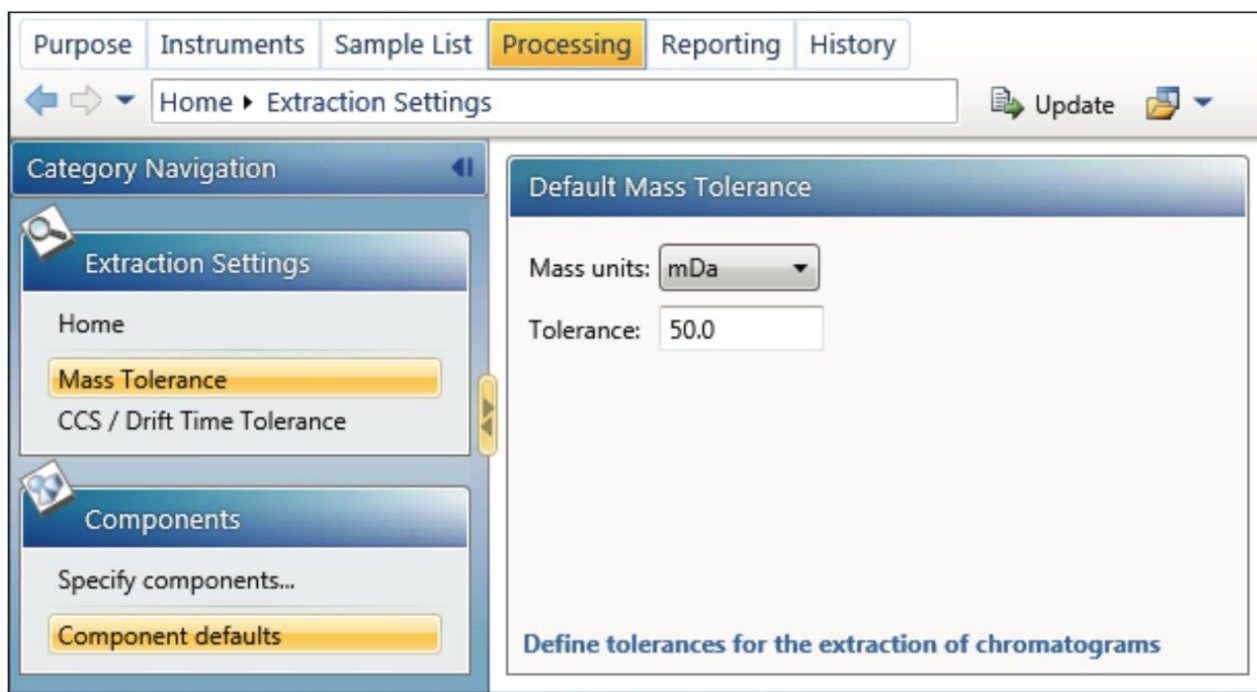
Purpose | Instruments | Sample List | Processing | Reporting | History

Home ▸ Extraction Settings

Update

Category Navigation

Extraction Settings

Home

Mass Tolerance

CCS / Drift Time Tolerance

Components

Specify components...

Component defaults

Default Mass Tolerance

Mass units: mDa

Tolerance: 50.0

Define tolerances for the extraction of chromatograms